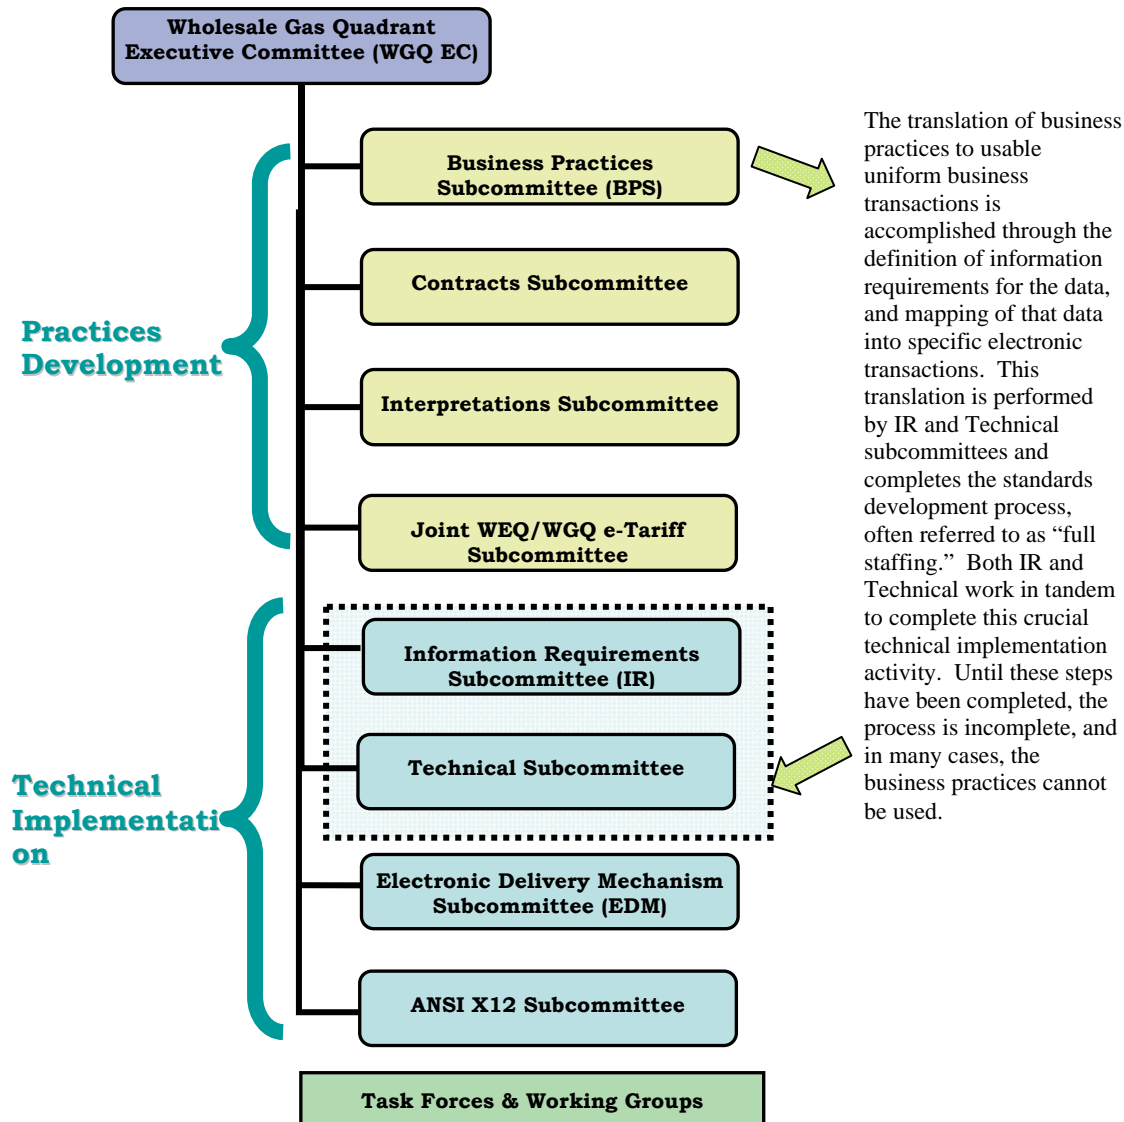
Wholesale Gas Quadrant Executive Committee (WGQ EC)

Practices Development

Business Practices Subcommittee (BPS)

Contracts Subcommittee

Interpretations Subcommittee

Joint WEQ/WGQ e-Tariff Subcommittee

Technical Implementation

Information Requirements Subcommittee (IR)

Technical Subcommittee

Electronic Delivery Mechanism Subcommittee (EDM)

ANSI X12 Subcommittee

Task Forces & Working Groups

The translation of business practices to usable uniform business transactions is accomplished through the definition of information requirements for the data, and mapping of that data into specific electronic transactions. This translation is performed by IR and Technical subcommittees and completes the standards development process, often referred to as “full staffing.” Both IR and Technical work in tandem to complete this crucial technical implementation activity. Until these steps have been completed, the process is incomplete, and in many cases, the business practices cannot be used.